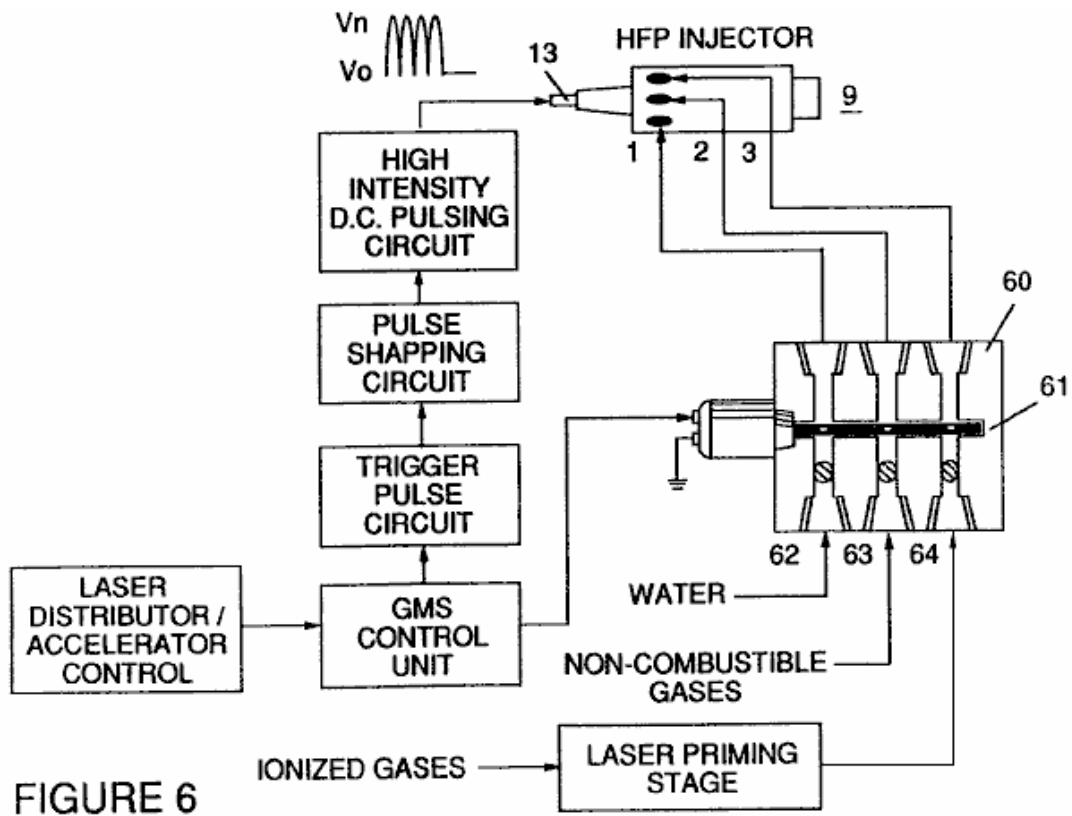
Vn
Vo

13
HFP INJECTOR
9
1 2 3

HIGH INTENSITY D.C. PULSING CIRCUIT

PULSE SHAPPING CIRCUIT

TRIGGER PULSE CIRCUIT

LASER DISTRIBUTOR / ACCELERATOR CONTROL

GMS CONTROL UNIT

60
61
62 63 64

WATER

NON-COMBUSTIBLE GASES

IONIZED GASES

LASER PRIMING STAGE

FIGURE 6